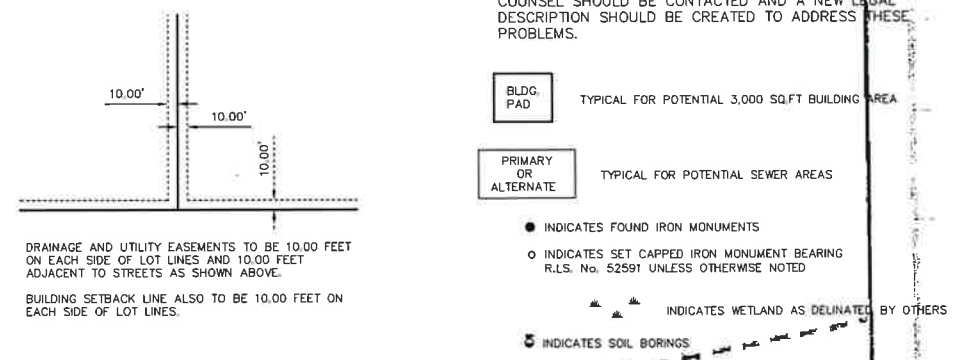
10.00'

10.00'

10.00'

DRAINAGE AND UTILITY EASEMENTS TO BE 10.00 FEET ON EACH SIDE OF LOT LINES AND 10.00 FEET ADJACENT TO STREETS AS SHOWN ABOVE.

BUILDING SETBACK LINE ALSO TO BE 10.00 FEET ON EACH SIDE OF LOT LINES.

COUNSEL SHOULD BE CONTACTED AND A NEW LEGAL DESCRIPTION SHOULD BE CREATED TO ADDRESS THESE PROBLEMS.

BLDG. PAD

TYPICAL FOR POTENTIAL 3,000 SQ.FT BUILDING AREA

PRIMARY OR ALTERNATE

TYPICAL FOR POTENTIAL SEWER AREAS

INDICATES FOUND IRON MONUMENTS

INDICATES SET CAPPED IRON MONUMENT BEARING R.L.S. No. 52591 UNLESS OTHERWISE NOTED

INDICATES WETLAND AS DELINATED BY OTHERS

INDICATES SOIL BORINGS